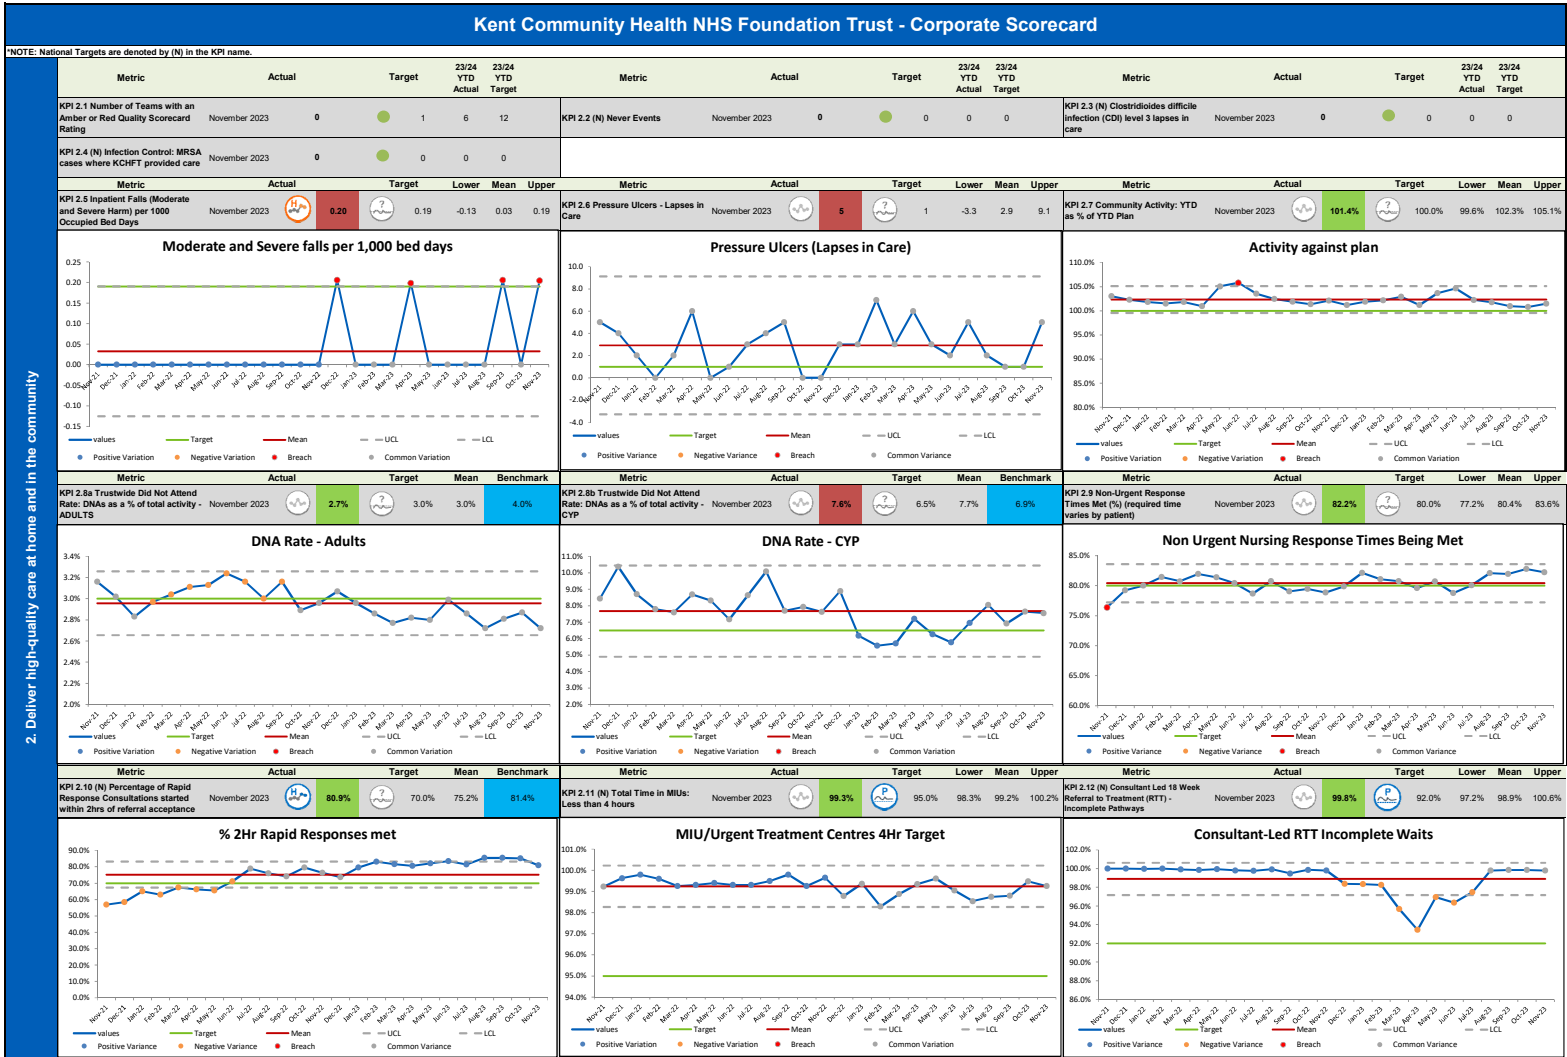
Kent Community Health NHS Foundation Trust - Corporate Scorecard

*NOTE: National Targets are denoted by (N) in the KPI name.

2. Deliver high-quality care at home and in the community

| Metric | | Actual | | Target | 23/24 YTD Actual | 23/24 YTD Target |
|---|---|---|---|---|---|---|
| KPI 2.1 Number of Teams with an Amber or Red Quality Scorecard Rating | November 2023 | 0 | | 1 | 6 | 12 |
| KPI 2.4 (N) Infection Control: MRSA cases where KCHFT provided care | November 2023 | 0 | | 0 | 0 | 0 |

| Metric | | Actual | | Target | 23/24 YTD Actual | 23/24 YTD Target |
|---|---|---|---|---|---|---|
| KPI 2.2 (N) Never Events | November 2023 | 0 | | 0 | 0 | 0 |

| Metric | | Actual | | Target | 23/24 YTD Actual | 23/24 YTD Target |
|---|---|---|---|---|---|---|
| KPI 2.3 (N) Clostridioides difficile infection (CDI) level 3 lapses in care | November 2023 | 0 | | 0 | 0 | 0 |

| Metric | | Actual | Target | Lower | Mean | Upper |
|---|---|---|---|---|---|---|
| KPI 2.5 Inpatient Falls (Moderate and Severe Harm) per 1000 Occupied Bed Days | November 2023 | 0.20 | 0.19 | -0.13 | 0.03 | 0.19 |
| KPI 2.6 Pressure Ulcers - Lapses in Care | November 2023 | 5 | 1 | -3.3 | 2.9 | 9.1 |
| KPI 2.7 Community Activity: YTD as % of YTD Plan | November 2023 | 101.4% | 100.0% | 99.6% | 102.3% | 105.1% |

Moderate and Severe falls per 1,000 bed days
0.25 0.20 0.15 0.10 0.05 0.00 -0.05 -0.10 -0.15
Nov-21 Dec-21 Jan-22 Feb-22 Mar-22 Apr-22 May-22 Jun-22 Jul-22 Aug-22 Sep-22 Oct-22 Nov-22 Dec-22 Jan-23 Feb-23 Mar-23 Apr-23 May-23 Jun-23 Jul-23 Aug-23 Sep-23 Oct-23 Nov-23
values Target Mean UCL LCL
Positive Variation Negative Variation Breach Common Variation

Pressure Ulcers (Lapses in Care)
10.0 8.0 6.0 4.0 2.0 0.0 -2.0 -4.0
Nov-21 Dec-21 Jan-22 Feb-22 Mar-22 Apr-22 May-22 Jun-22 Jul-22 Aug-22 Sep-22 Oct-22 Nov-22 Dec-22 Jan-23 Feb-23 Mar-23 Apr-23 May-23 Jun-23 Jul-23 Aug-23 Sep-23 Oct-23 Nov-23
values Target Mean UCL LCL
Positive Variance Negative Variance Breach Common Variance

Activity against plan
110.0% 105.0% 100.0% 95.0% 90.0% 85.0% 80.0%
Nov-21 Dec-21 Jan-22 Feb-22 Mar-22 Apr-22 May-22 Jun-22 Jul-22 Aug-22 Sep-22 Oct-22 Nov-22 Dec-22 Jan-23 Feb-23 Mar-23 Apr-23 May-23 Jun-23 Jul-23 Aug-23 Sep-23 Oct-23 Nov-23
values Target Mean UCL LCL
Positive Variance Negative Variance Breach Common Variance

| Metric | | Actual | Target | Mean | Benchmark |
|---|---|---|---|---|---|
| KPI 2.8a Trustwide Did Not Attend Rate: DNAs as a % of total activity - ADULTS | November 2023 | 2.7% | 3.0% | 3.0% | 4.0% |
| KPI 2.8b Trustwide Did Not Attend Rate: DNAs as a % of total activity - CYP | November 2023 | 7.6% | 6.5% | 7.7% | 6.9% |

| Metric | | Actual | Target | Lower | Mean | Upper |
|---|---|---|---|---|---|---|
| KPI 2.9 Non-Urgent Response Times Met (%) (required time varies by patient) | November 2023 | 82.2% | 80.0% | 77.2% | 80.4% | 83.6% |

DNA Rate - Adults
3.4% 3.2% 3.0% 2.8% 2.6% 2.4% 2.2% 2.0%
Nov-21 Dec-21 Jan-22 Feb-22 Mar-22 Apr-22 May-22 Jun-22 Jul-22 Aug-22 Sep-22 Oct-22 Nov-22 Dec-22 Jan-23 Feb-23 Mar-23 Apr-23 May-23 Jun-23 Jul-23 Aug-23 Sep-23 Oct-23 Nov-23
values Target Mean UCL LCL
Positive Variation Negative Variation Breach Common Variation

DNA Rate - CYP
11.0% 10.0% 9.0% 8.0% 7.0% 6.0% 5.0% 4.0% 3.0% 2.0% 1.0% 0.0%
Nov-21 Dec-21 Jan-22 Feb-22 Mar-22 Apr-22 May-22 Jun-22 Jul-22 Aug-22 Sep-22 Oct-22 Nov-22 Dec-22 Jan-23 Feb-23 Mar-23 Apr-23 May-23 Jun-23 Jul-23 Aug-23 Sep-23 Oct-23 Nov-23
values Target Mean UCL LCL
Positive Variation Negative Variation Breach Common Variation

Non Urgent Nursing Response Times Being Met
85.0% 80.0% 75.0% 70.0% 65.0% 60.0%
Nov-21 Dec-21 Jan-22 Feb-22 Mar-22 Apr-22 May-22 Jun-22 Jul-22 Aug-22 Sep-22 Oct-22 Nov-22 Dec-22 Jan-23 Feb-23 Mar-23 Apr-23 May-23 Jun-23 Jul-23 Aug-23 Sep-23 Oct-23 Nov-23
values Target Mean UCL LCL
Positive Variance Negative Variance Breach Common Variance

| Metric | | Actual | Target | Mean | Benchmark |
|---|---|---|---|---|---|
| KPI 2.10 (N) Percentage of Rapid Response Consultations started within 2hrs of referral acceptance | November 2023 | 80.9% | 70.0% | 75.2% | 81.4% |

| Metric | | Actual | Target | Lower | Mean | Upper |
|---|---|---|---|---|---|---|
| KPI 2.11 (N) Total Time in MIUs: Less than 4 hours | November 2023 | 99.3% | 95.0% | 98.3% | 99.2% | 100.2% |
| KPI 2.12 (N) Consultant Led 18 Week Referral to Treatment (RTT) - Incomplete Pathways | November 2023 | 99.8% | 92.0% | 97.2% | 98.9% | 100.6% |

% 2Hr Rapid Responses met
90.0% 80.0% 70.0% 60.0% 50.0% 40.0% 30.0% 20.0% 10.0% 0.0%
Nov-21 Dec-21 Jan-22 Feb-22 Mar-22 Apr-22 May-22 Jun-22 Jul-22 Aug-22 Sep-22 Oct-22 Nov-22 Dec-22 Jan-23 Feb-23 Mar-23 Apr-23 May-23 Jun-23 Jul-23 Aug-23 Sep-23 Oct-23 Nov-23
values Target Mean UCL LCL
Positive Variance Negative Variance Breach Common Variance

MIU/Urgent Treatment Centres 4Hr Target
101.0% 100.0% 99.0% 98.0% 97.0% 96.0% 95.0% 94.0%
Nov-21 Dec-21 Jan-22 Feb-22 Mar-22 Apr-22 May-22 Jun-22 Jul-22 Aug-22 Sep-22 Oct-22 Nov-22 Dec-22 Jan-23 Feb-23 Mar-23 Apr-23 May-23 Jun-23 Jul-23 Aug-23 Sep-23 Oct-23 Nov-23
values Target Mean UCL LCL
Positive Variation Negative Variation Breach Common Variation

Consultant-Led RTT Incomplete Waits
102.0% 100.0% 98.0% 96.0% 94.0% 92.0% 90.0% 88.0% 86.0%
Nov-21 Dec-21 Jan-22 Feb-22 Mar-22 Apr-22 May-22 Jun-22 Jul-22 Aug-22 Sep-22 Oct-22 Nov-22 Dec-22 Jan-23 Feb-23 Mar-23 Apr-23 May-23 Jun-23 Jul-23 Aug-23 Sep-23 Oct-23 Nov-23
values Target Mean UCL LCL
Positive Variance Negative Variance Breach Common Variance